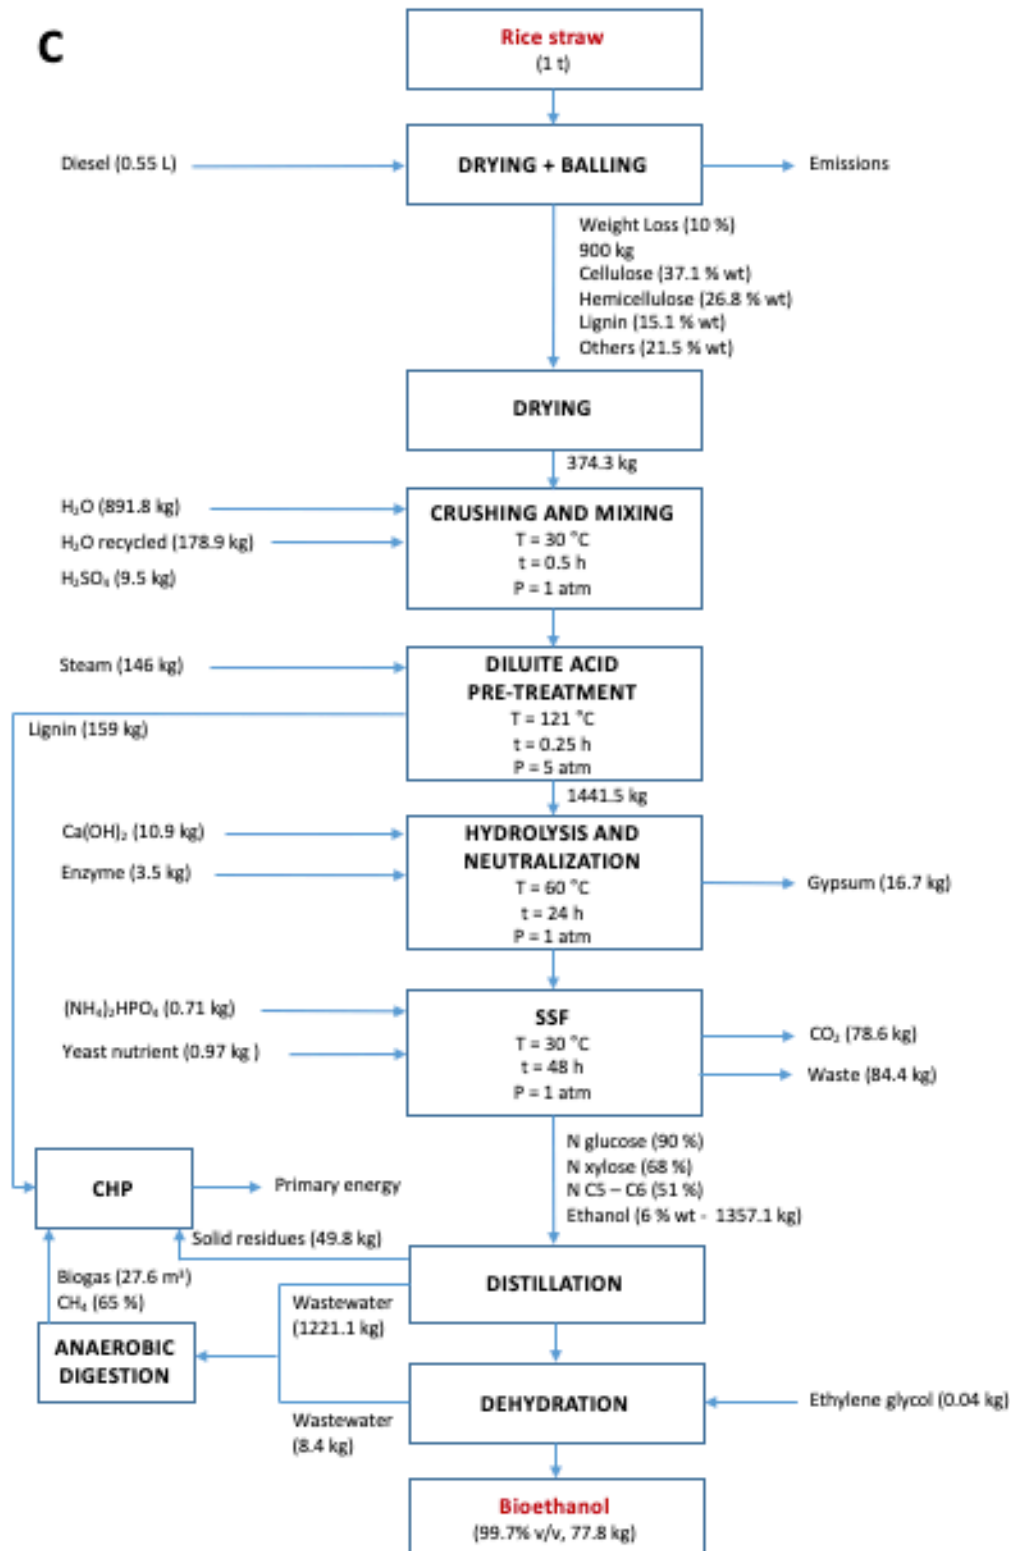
C

Rice straw
(1 t)

Diesel (0.55 L)

DRYING + BALLING

Emissions

Weight Loss (10 %)
900 kg
Cellulose (37.1 % wt)
Hemicellulose (26.8 % wt)
Lignin (15.1 % wt)
Others (21.5 % wt)

DRYING

374.3 kg

$H_2O$ (891.8 kg)
$H_2O$ recycled (178.9 kg)
$H_2SO_4$ (9.5 kg)

CRUSHING AND MIXING
T = 30 °C
t = 0.5 h
P = 1 atm

Steam (146 kg)

Lignin (159 kg)

DILUITE ACID PRE-TREATMENT
T = 121 °C
t = 0.25 h
P = 5 atm

1441.5 kg

$Ca(OH)_2$ (10.9 kg)
Enzyme (3.5 kg)

HYDROLYSIS AND NEUTRALIZATION
T = 60 °C
t = 24 h
P = 1 atm

Gypsum (16.7 kg)

$(NH_4)_2HPO_4$ (0.71 kg)
Yeast nutrient (0.97 kg )

SSF
T = 30 °C
t = 48 h
P = 1 atm

$CO_2$ (78.6 kg)
Waste (84.4 kg)

N glucose (90 %)
N xylose (68 %)
N C5 – C6 (51 %)
Ethanol (6 % wt - 1357.1 kg)

CHP

Primary energy

Solid residues (49.8 kg)

Biogas (27.6 $m^3$)
$CH_4$ (65 %)

DISTILLATION

Wastewater
(1221.1 kg)

ANAEROBIC DIGESTION

DEHYDRATION

Ethylene glycol (0.04 kg)

Wastewater
(8.4 kg)

Bioethanol
(99.7% v/v, 77.8 kg)